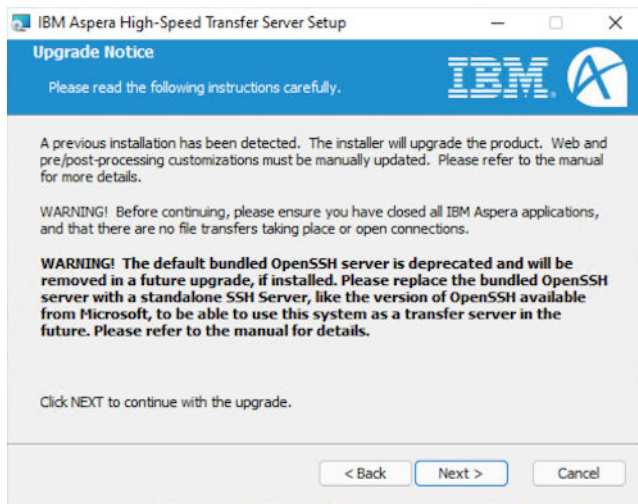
IBM Aspera High-Speed Transfer Server Setup

Upgrade Notice

Please read the following instructions carefully.

IBM.

A previous installation has been detected. The installer will upgrade the product. Web and pre/post-processing customizations must be manually updated. Please refer to the manual for more details.

WARNING! Before continuing, please ensure you have closed all IBM Aspera applications, and that there are no file transfers taking place or open connections.

**WARNING! The default bundled OpenSSH server is deprecated and will be removed in a future upgrade, if installed. Please replace the bundled OpenSSH server with a standalone SSH Server, like the version of OpenSSH available from Microsoft, to be able to use this system as a transfer server in the future. Please refer to the manual for details.**

Click NEXT to continue with the upgrade.

< Back | Next > | Cancel